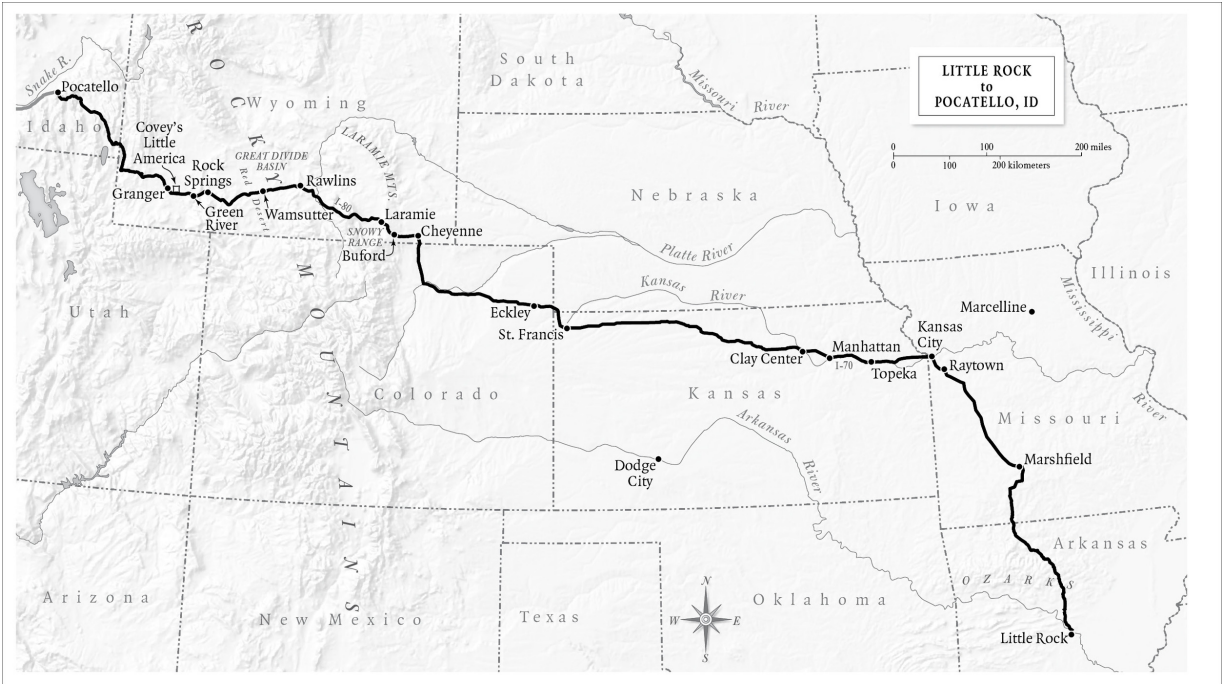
LITTLE ROCK
to
POCATELLO, ID

0 100 200 miles
0 100 200 kilometers

Snake R.
Pocatello
Idaho
Covey's Little America
Granger
Rock Springs
Green River
ROCKY MOUNTAINS
Wyoming
GREAT DIVIDE BASIN
Red Desert
Wamsutter
Rawlins
LARAMIE MTS
I-80
Laramie
SNOWY RANGE
Buford
Cheyenne
South Dakota
Missouri River
Nebraska
Platte River
Iowa
Illinois
Mississippi River
Utah
Eckley
St. Francis
Kansas River
Clay Center
Manhattan
I-70
Topeka
Kansas City
Raytown
Marcelline
Colorado
Kansas
Missouri
Dodge City
Arkansas River
Marshfield
Arkansas
OZARKS
Arizona
New Mexico
Texas
Oklahoma
N
W
E
S
Little Rock